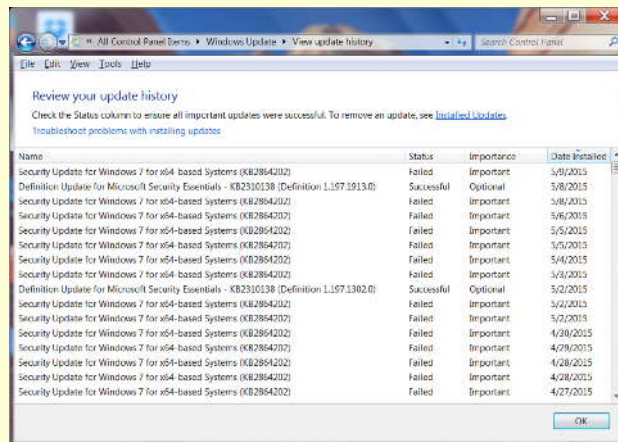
« All Control Panel Items ▸ Windows Update ▸ View update history

Search Control Panel

File Edit View Tools Help

Review your update history

Check the Status column to ensure all important updates were successful. To remove an update, see Installed Updates.

Troubleshoot problems with installing updates

| Name | Status | Importance | Date Installed |
|---|---|---|---|
| Security Update for Windows 7 for x64-based Systems (KB2864202) | Failed | Important | 5/8/2015 |
| Definition Update for Microsoft Security Essentials - KB2310138 (Definition 1.197.1913.0) | Successful | Optional | 5/8/2015 |
| Security Update for Windows 7 for x64-based Systems (KB2864202) | Failed | Important | 5/8/2015 |
| Security Update for Windows 7 for x64-based Systems (KB2864202) | Failed | Important | 5/6/2015 |
| Security Update for Windows 7 for x64-based Systems (KB2864202) | Failed | Important | 5/5/2015 |
| Security Update for Windows 7 for x64-based Systems (KB2864202) | Failed | Important | 5/5/2015 |
| Security Update for Windows 7 for x64-based Systems (KB2864202) | Failed | Important | 5/4/2015 |
| Security Update for Windows 7 for x64-based Systems (KB2864202) | Failed | Important | 5/3/2015 |
| Definition Update for Microsoft Security Essentials - KB2310138 (Definition 1.197.1302.0) | Successful | Optional | 5/2/2015 |
| Security Update for Windows 7 for x64-based Systems (KB2864202) | Failed | Important | 5/2/2015 |
| Security Update for Windows 7 for x64-based Systems (KB2864202) | Failed | Important | 5/2/2015 |
| Security Update for Windows 7 for x64-based Systems (KB2864202) | Failed | Important | 4/30/2015 |
| Security Update for Windows 7 for x64-based Systems (KB2864202) | Failed | Important | 4/29/2015 |
| Security Update for Windows 7 for x64-based Systems (KB2864202) | Failed | Important | 4/28/2015 |
| Security Update for Windows 7 for x64-based Systems (KB2864202) | Failed | Important | 4/28/2015 |
| Security Update for Windows 7 for x64-based Systems (KB2864202) | Failed | Important | 4/27/2015 |

OK